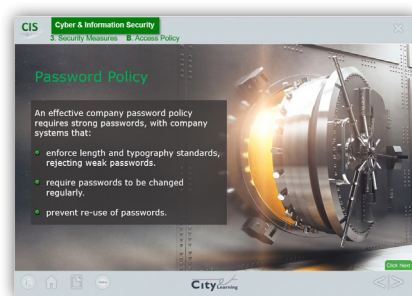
CIS Cyber & Information Security
3. Security Measures B. Access Policy

Password Policy

An effective company password policy requires strong passwords, with company systems that:

enforce length and typography standards, rejecting weak passwords.

require passwords to be changed regularly.

prevent re-use of passwords.

Click Next

City Learning